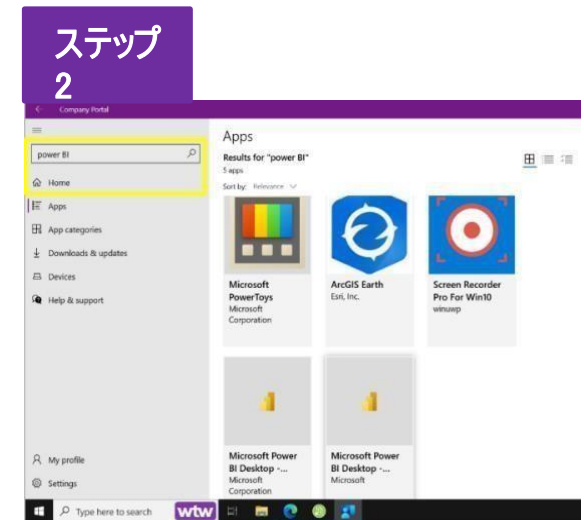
ステップ 2

Company Portal

power BI

Home

Apps

App categories

Downloads & updates

Devices

Help & support

My profile

Settings

Apps

Results for "power BI"

5 apps

Sort by: Relevance

Microsoft PowerToys
Microsoft Corporation

ArcGIS Earth
Esri, Inc.

Screen Recorder Pro For Win10
winuwp

Microsoft Power BI Desktop -...
Microsoft Corporation

Microsoft Power BI Desktop -...
Microsoft

Type here to search

wtw